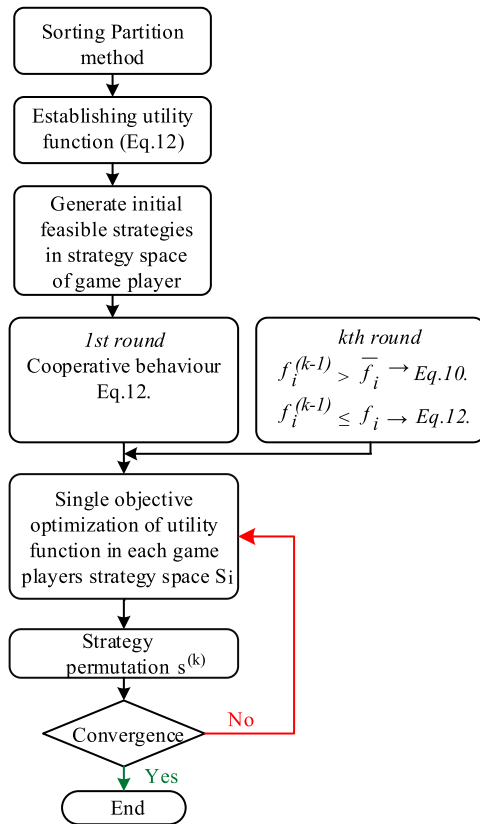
Sorting Partition method

Establishing utility function (Eq.12)

Generate initial feasible strategies in strategy space of game player

1st round
Cooperative behaviour
Eq.12.

kth round
$f_i^{(k-1)} > \overline{f}_i \rightarrow Eq.10.$
$f_i^{(k-1)} \leq f_i \rightarrow Eq.12.$

Single objective optimization of utility function in each game players strategy space Si

Strategy permutation $s^{(k)}$

Convergence

No

Yes

End